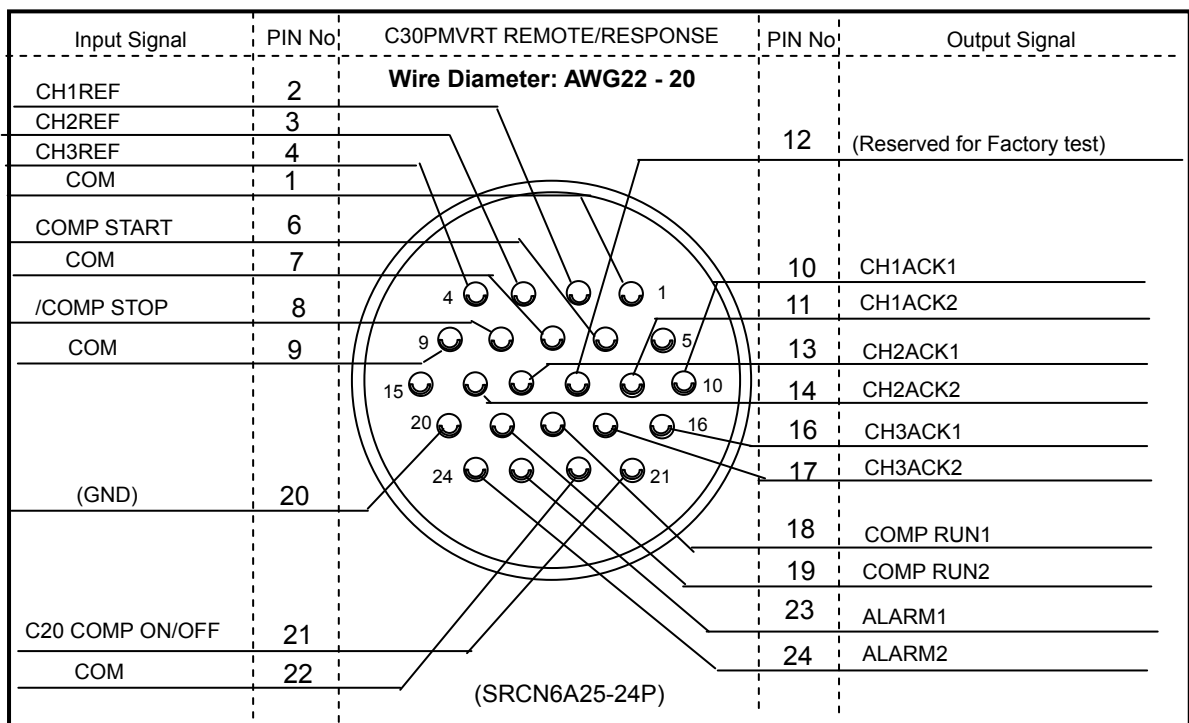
| Input Signal | PIN No | C30PMVRT REMOTE/RESPONSE | PIN No | Output Signal |
|---|---|---|---|---|
| CH1REF | 2 | Wire Diameter: AWG22 - 20 | | |
| CH2REF | 3 | | | |
| CH3REF | 4 | | 12 | (Reserved for Factory test) |
| COM | 1 | | | |
| COMP START | 6 | | | |
| COM | 7 | | 10 | CH1ACK1 |
| /COMP STOP | 8 | | 11 | CH1ACK2 |
| COM | 9 | | 13 | CH2ACK1 |
| | | | 14 | CH2ACK2 |
| | | | 16 | CH3ACK1 |
| | | | 17 | CH3ACK2 |
| (GND) | 20 | | | |
| | | | 18 | COMP RUN1 |
| | | | 19 | COMP RUN2 |
| | | | 23 | ALARM1 |
| C20 COMP ON/OFF | 21 | | | |
| COM | 22 | | 24 | ALARM2 |
| | | (SRCN6A25-24P) | | |

4 1 9 5 15 10 20 16 24 21